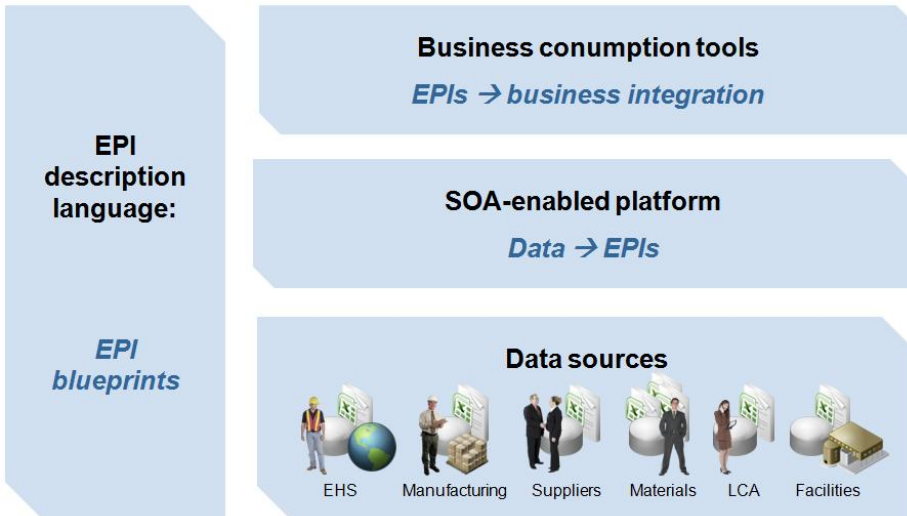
EPI description language:

EPI blueprints

Business conumption tools

EPIs → business integration

SOA-enabled platform

Data → EPIs

Data sources

EHS

Manufacturing

Suppliers

Materials

LCA

Facilities